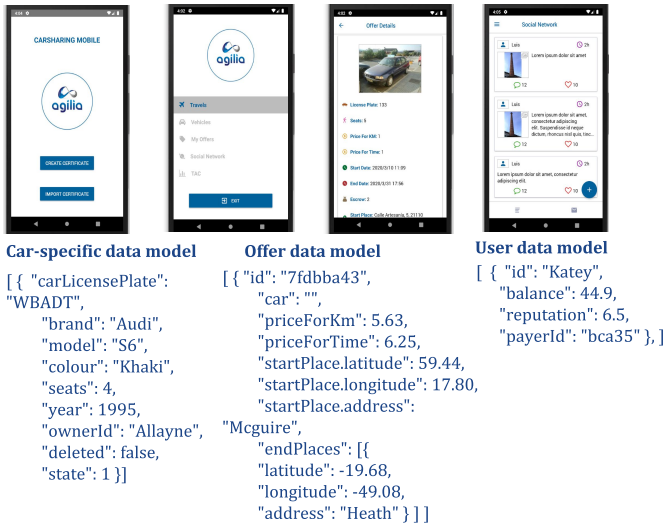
4:44

CARSHARING MOBILE

agilia

CREATE CERTIFICATE

IMPORT CERTIFICATE

4:02

agilia

Travels

Vehicles

My Offers

Social Network

TAC

EXIT

4:05

Offer Details

License Plate: 133

Seats: 5

Price For Km: 1

Price For Time: 1

Start Date: 2020/3/10 11:05

End Date: 2020/3/31 17:56

Escrow: 2

Start Place: Calle Artesanía, 5, 21110

4:03

Social Network

Luis

2h

Lorem ipsum dolor sit amet

12

10

Luis

2h

Lorem ipsum dolor sit amet, consectetur adipiscing elit. Suspendisse id neque dictum, rhoncus nisl quis, lectus.

12

10

Luis

2h

Lorem ipsum dolor sit amet, consectetur adipiscing elit.

12

10

+

Car-specific data model
[ { "carLicensePlate": "WBADT", "brand": "Audi", "model": "S6", "colour": "Khaki", "seats": 4, "year": 1995, "ownerId": "Allayne", "deleted": false, "state": 1 }]

Offer data model
[ { "id": "7fdbba43", "car": "", "priceForKm": 5.63, "priceForTime": 6.25, "startPlace.latitude": 59.44, "startPlace.longitude": 17.80, "startPlace.address": "Mcguire", "endPlaces": [{ "latitude": -19.68, "longitude": -49.08, "address": "Heath" } ] ]

User data model
[ { "id": "Katey", "balance": 44.9, "reputation": 6.5, "payerId": "bca35" }, ]